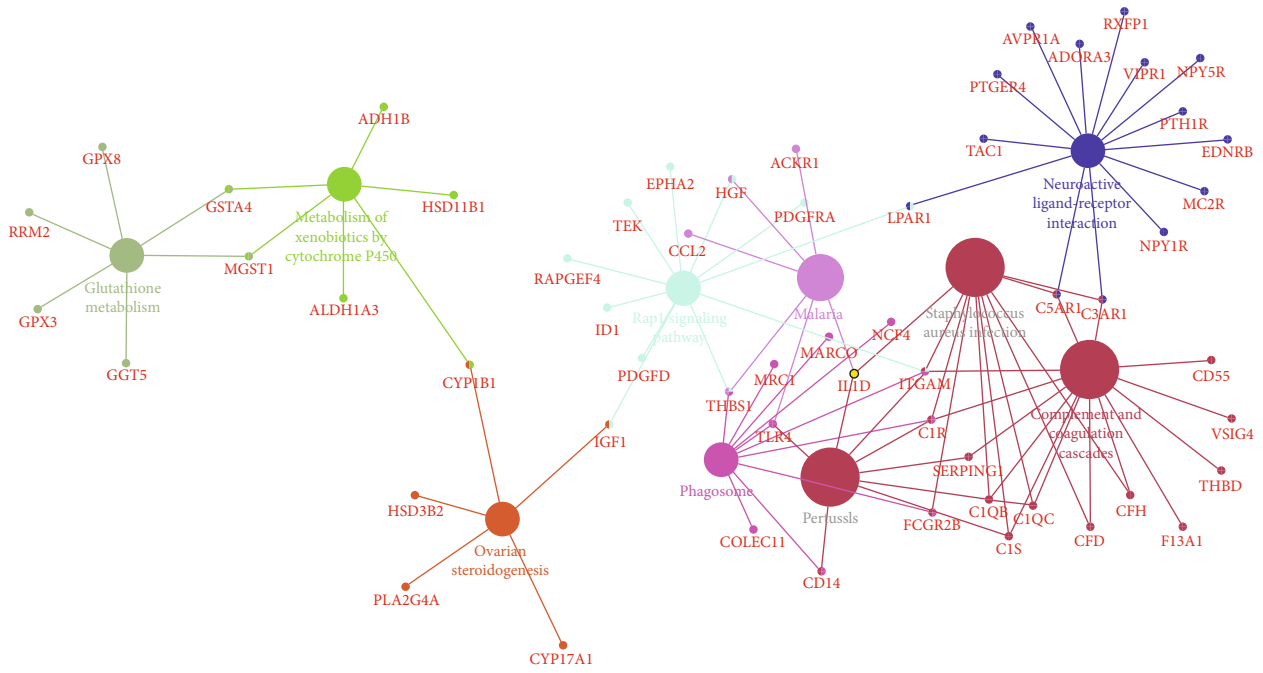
ADH1B
GPX8
GSTA4
Metabolism of xenobiotics by cytochrome P450
HSD11B1
RRM2
MGST1
Glutathione metabolism
ALDH1A3
GPX3
GGT5
CYP1B1
IGF1
HSD3B2
Ovarian steroidogenesis
PLA2G4A
CYP17A1
EPHA2
HGF
ACKR1
TEK
PDGFRA
CCL2
RAPGEF4
Malaria
ID1
Rap1 signaling pathway
PDGFD
MARCO
NCF4
MRC1
IL1D
THBS1
TLR4
Phagosome
COLEC11
CD14
AVPR1A
RXFP1
ADORA3
VIPR1
NPY5R
PTGER4
PTH1R
TAC1
EDNRB
Neuroactive ligand-receptor interaction
LPAR1
MC2R
NPY1R
C5AR1
C3AR1
Staphylococcus aureus infection
ITGAM
C1R
SERPING1
Complement and coagulation cascades
CD55
VSIG4
THBD
Pertussis
FCGR2B
C1QB
C1QC
C1S
CFD
CFH
F13A1